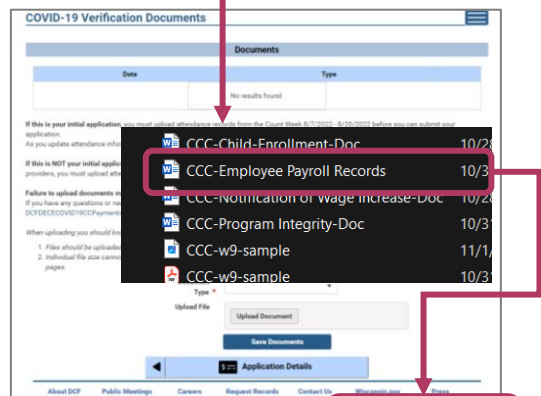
COVID-19 Verification Documents

Documents

| Date | Type |
|---|---|
| | No results found. |

If this is your initial application, you must upload attendance records from the Count Week 8/7/2022 - 8/20/2022 before you can submit your application.
As you update attendance infor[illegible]

If this is NOT your initial applic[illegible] providers, you must upload atte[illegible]

Failure to upload documents m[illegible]
If you have any questions or ne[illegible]
DCFDECECOVID19CCPaymen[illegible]

When uploading you should kn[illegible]

1. Files should be uploaded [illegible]
2. Individual file size cann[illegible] pages.

CCC-Child-Enrollment-Doc 10/2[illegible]
CCC-Employee Payroll Records 10/3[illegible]
CCC-Notification of Wage Increase-Doc 10/2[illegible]
CCC-Program Integrity-Doc 10/3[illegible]
CCC-w9-sample 11/1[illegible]
CCC-w9-sample 10/3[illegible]

Type *
Upload File
Upload Document
Save Documents
Application Details

About DCF Public Meetings Careers Request Records Contact Us Wisconsin.gov Press